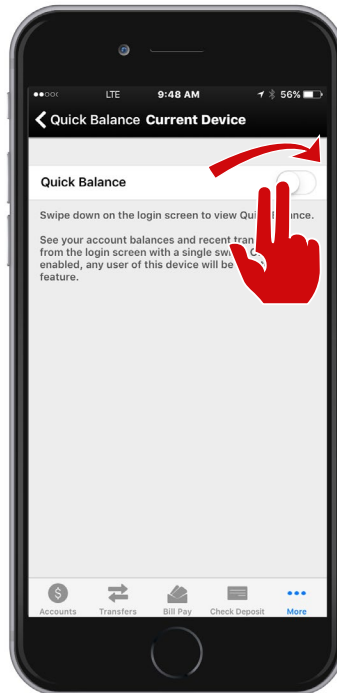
●●○○○ LTE 9:48 AM 56%

Quick Balance Current Device

Quick Balance

Swipe down on the login screen to view Qui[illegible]ance.

See your account balances and recent tran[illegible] from the login screen with a single swi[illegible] enabled, any user of this device will be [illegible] feature.

Accounts Transfers Bill Pay Check Deposit More